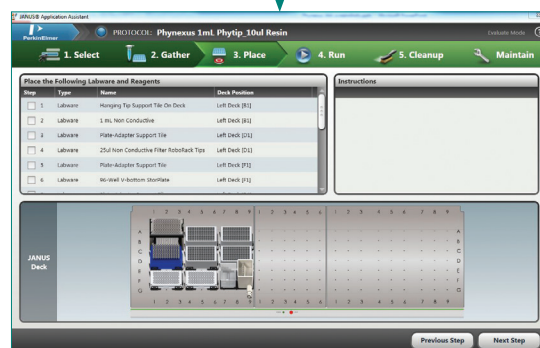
JANUS® Application Assistant

PerkinElmer

PROTOCOL: Phynexus 1mL Phytip_10ul Resin

Evaluate Mode

1. Select

2. Gather

3. Place

4. Run

5. Cleanup

Maintain

Place the Following Labware and Reagents

| Step | Type | Name | Deck Position |
|---|---|---|---|
| 1 | Labware | Hanging Tip Support Tile On Deck | Left Deck [B1] |
| 2 | Labware | 1 mL Non Conductive | Left Deck [B1] |
| 3 | Labware | Plate-Adapter Support Tile | Left Deck [D1] |
| 4 | Labware | 25ul Non Conductive Filter RoboRack Tips | Left Deck [D1] |
| 5 | Labware | Plate-Adapter Support Tile | Left Deck [F1] |
| 6 | Labware | 96-Well V-bottom StorPlate | Left Deck [F1] |

Instructions

JANUS Deck

1 2 3 4 5 6 7 8 9

A B C D E F G

1 2 3 4 5 6 7 8 9

1 2 3 4 5 6 7 8 9

1 2 3 4 5 6 7 8 9

A B C D E F G

Previous Step

Next Step